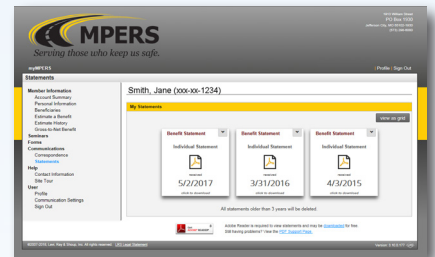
MPERS

Serving those who keep us safe.

1913 William Street
PO Box 1000
Jefferson City, MO 65102-1000
(573) 346-5600

myMPERS

| Profile | Sign Out

Statements

Member Information
Account Summary
Personal Information
Beneficiaries
Estimate a Benefit
Estimate History
Gross-to-Net Benefit
Seminars
Forms
Communications
Correspondence
Statements
Help
Contact Information
Site Tour
User
Profile
Communication Settings
Sign Out

Smith, Jane (xxx-xx-1234)

My Statements

view as grid

Benefit Statement

Individual Statement

received

5/2/2017

click to download

Benefit Statement

Individual Statement

received

3/31/2016

click to download

Benefit Statement

Individual Statement

received

4/3/2015

click to download

All statements older than 3 years will be deleted

Get ADOBE READER

Adobe Reader is required to view statements and may be downloaded for free.
Still having problems? View the PDF Support Page.

©2007-2016 Levi, Ray & Shoup, Inc. All rights reserved. | PC | Legal Statement

Version: 2.16.0.17 - QA